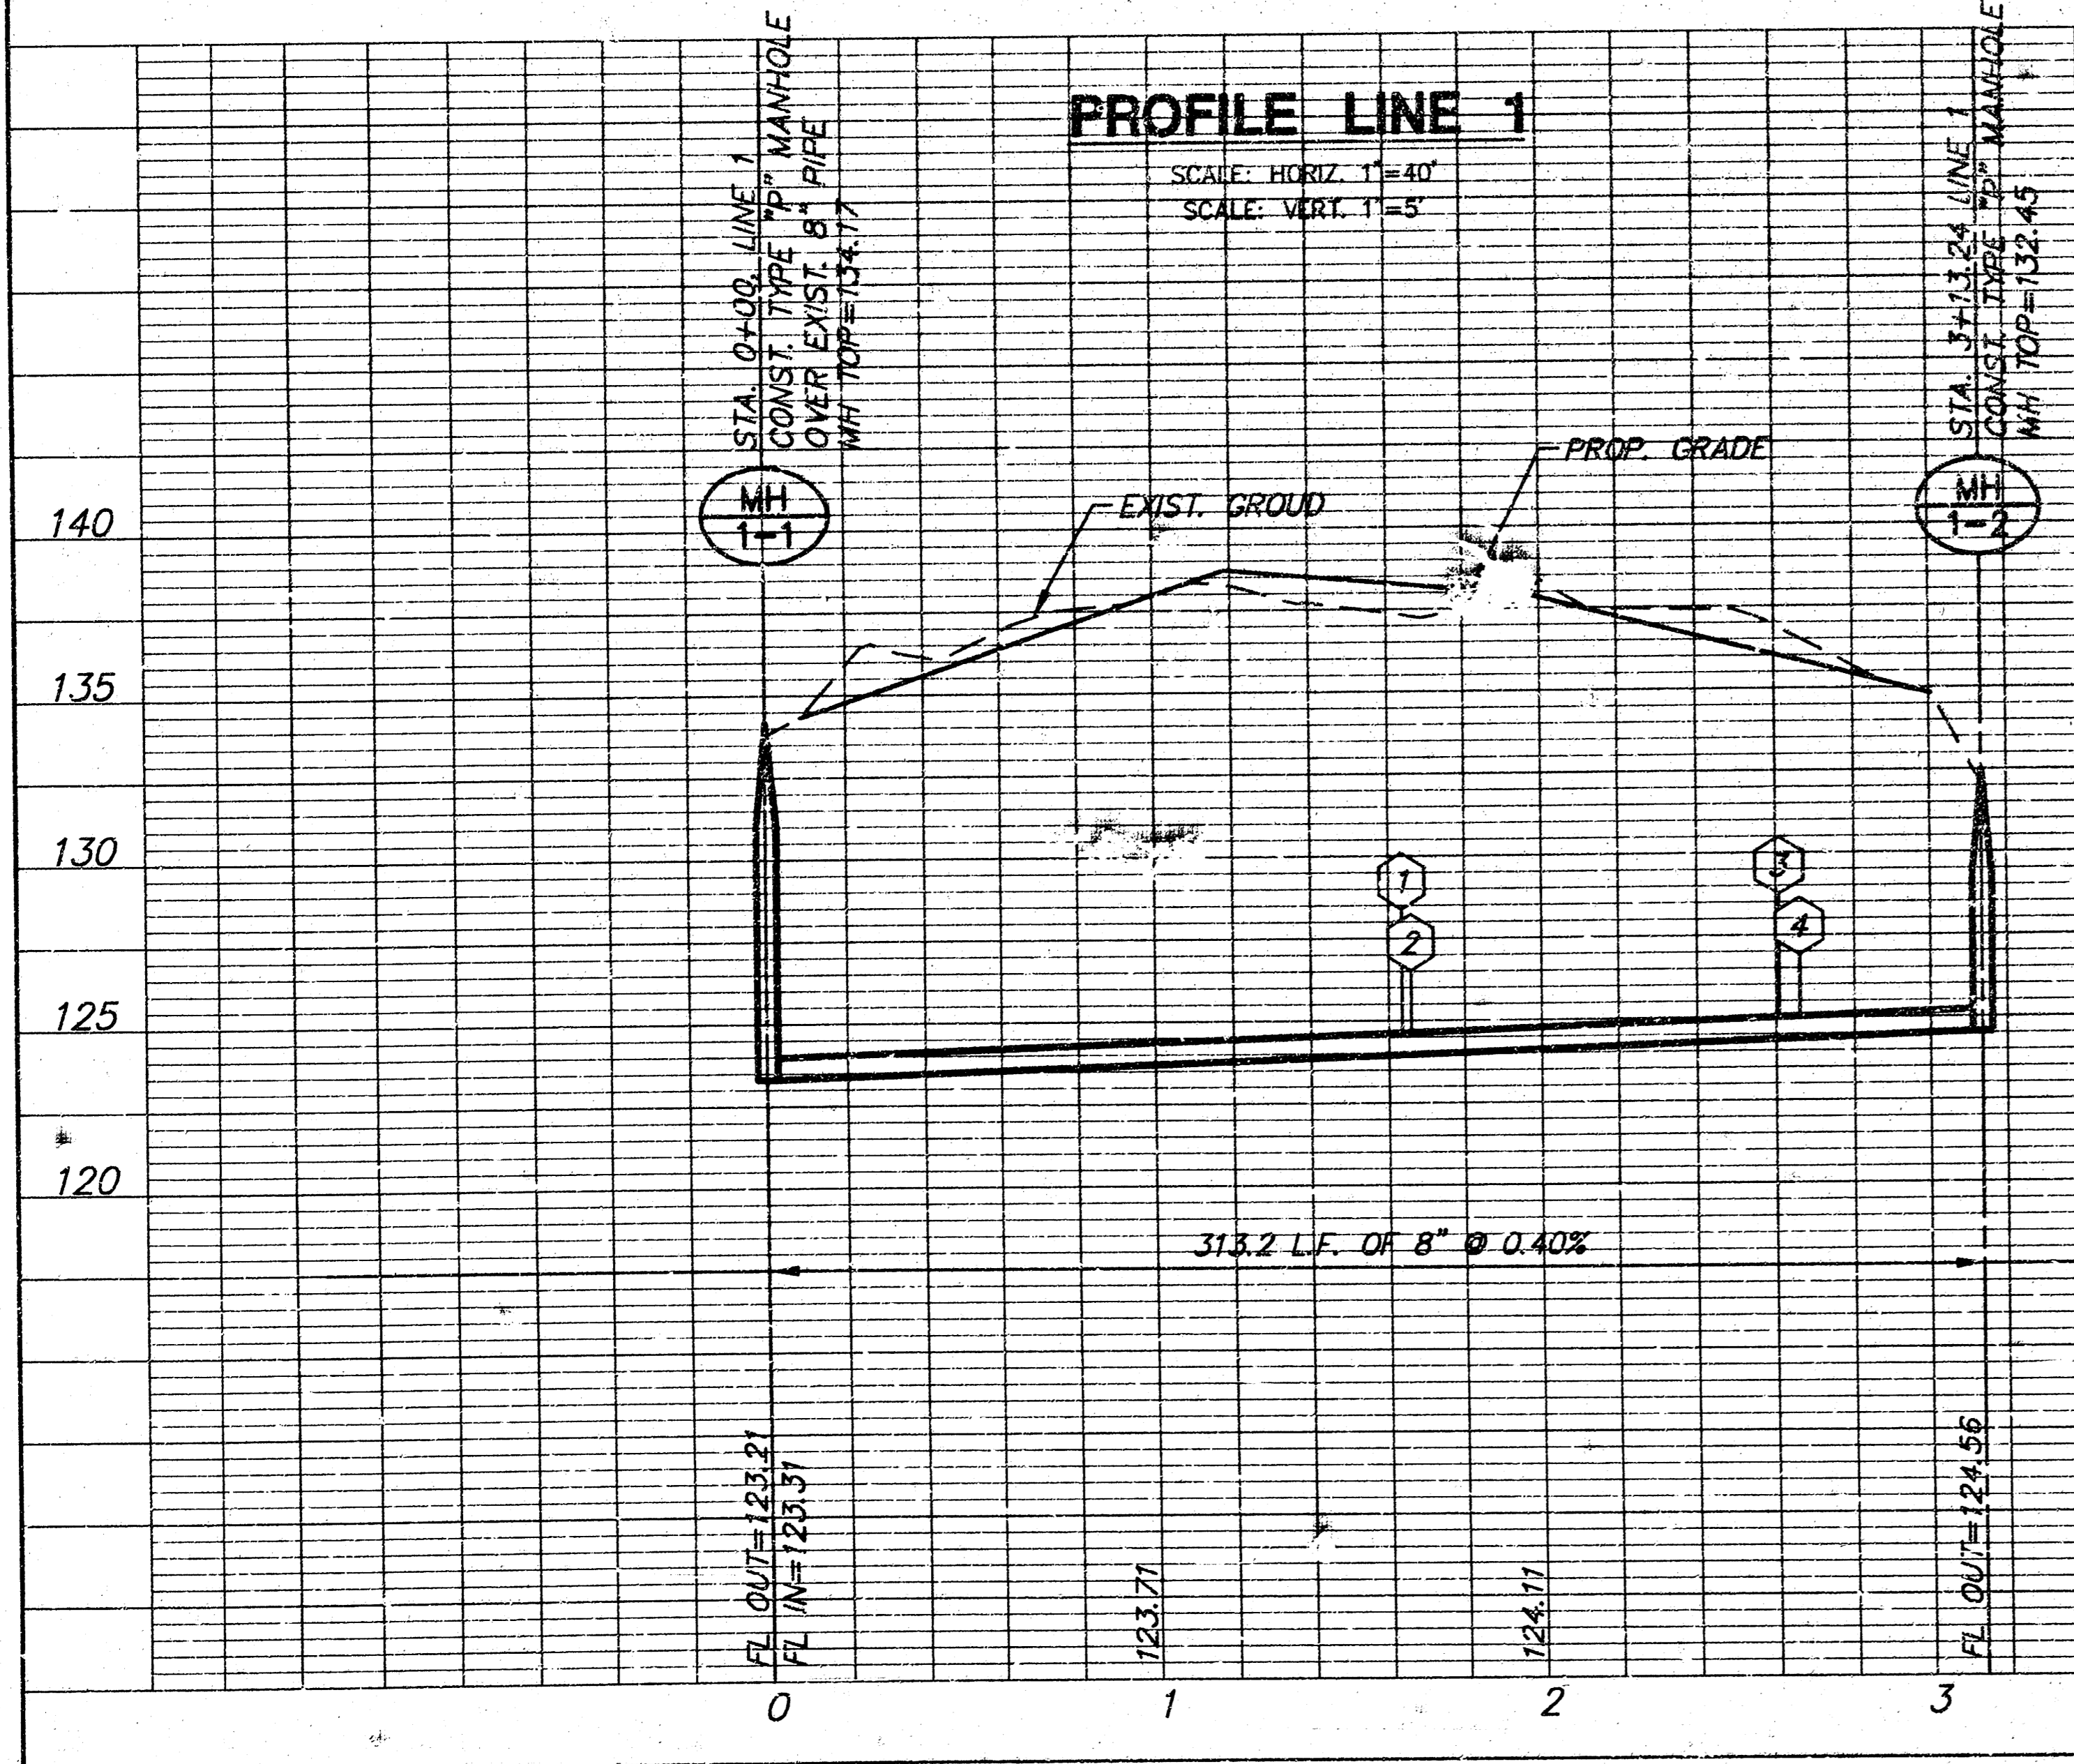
PROFILE LINE 1

SCALE: HORIZ. 1"=40'
SCALE: VERT. 1"=5'

STA. 0+00, LINE 1
CONST. TYPE "P" MANHOLE
OVER EXIST. 8" PIPE
MH TOP=134.17

STA. 3+13.24 LINE 1
CONST. TYPE "P" MANHOLE
MH TOP=132.45

MH
1-1

MH
1-2

PROP. GRADE

EXIST. GROUD

140

135

130

125

120

1

2

3

4

313.2 L.F. OF 8" @ 0.40%

FL OUT=123.21
FL IN=123.31

123.71

124.11

FL OUT=124.56

0

1

2

3